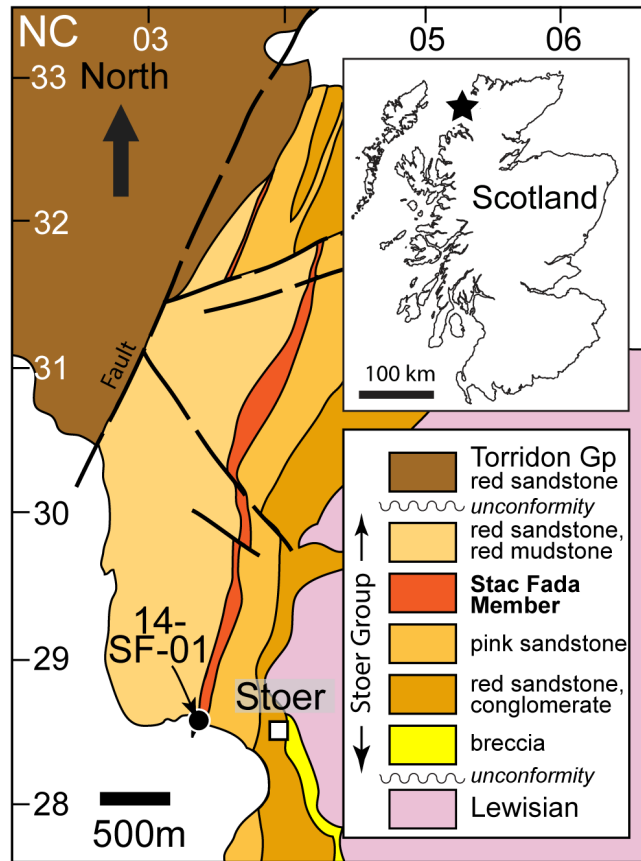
NC
03
05
06
33
North
32
31
30
29
28
Fault
Scotland
100 km
14-SF-01
Stoer
500m
Torridon Gp
red sandstone
unconformity
red sandstone, red mudstone
**Stac Fada Member**
pink sandstone
red sandstone, conglomerate
breccia
unconformity
Lewisian
Stoer Group